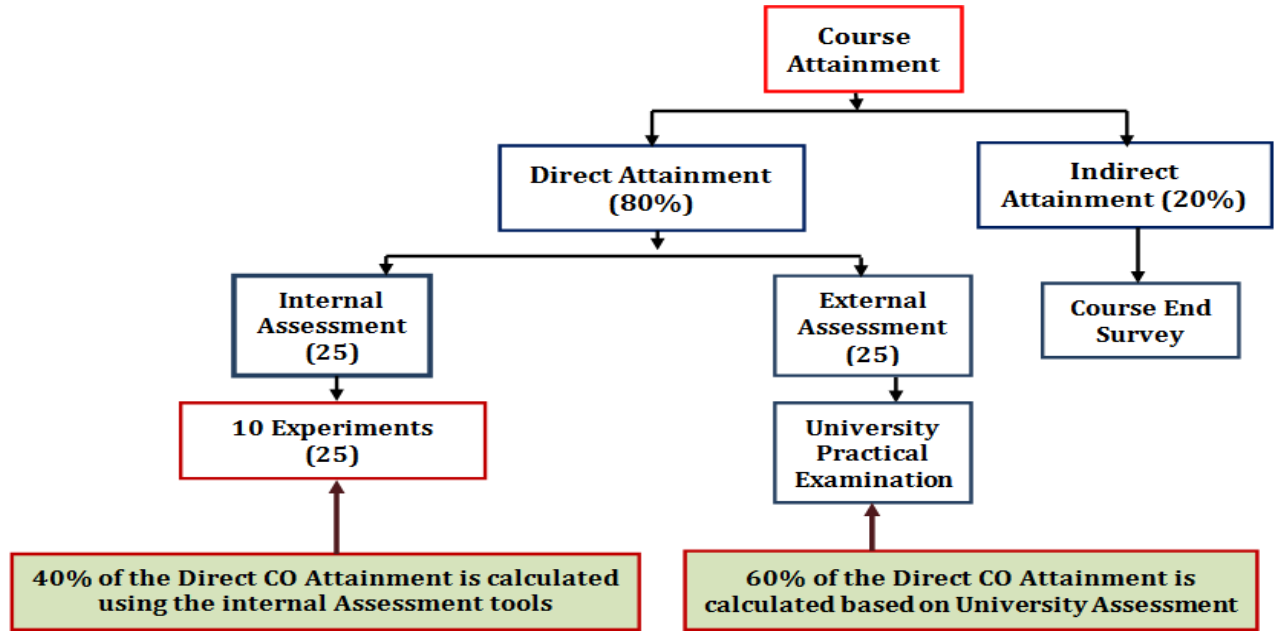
Course Attainment

Direct Attainment (80%)

Indirect Attainment (20%)

Internal Assessment (25)

External Assessment (25)

Course End Survey

10 Experiments (25)

University Practical Examination

40% of the Direct CO Attainment is calculated using the internal Assessment tools

60% of the Direct CO Attainment is calculated based on University Assessment